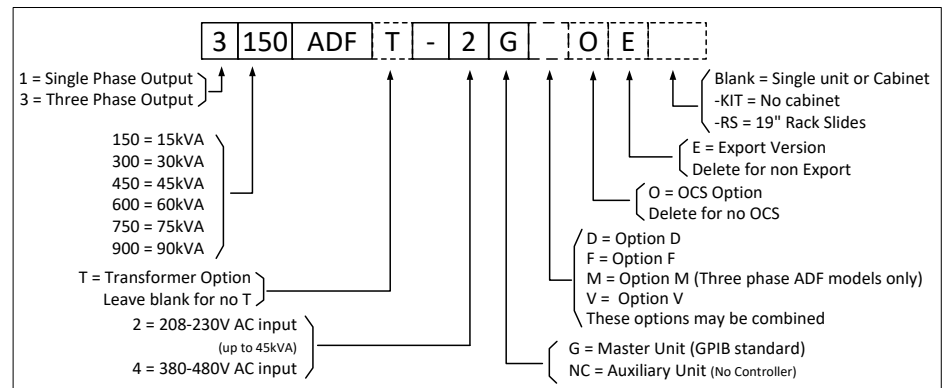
3 150 ADF T - 2 G O E

1 = Single Phase Output
3 = Three Phase Output

150 = 15kVA
300 = 30kVA
450 = 45kVA
600 = 60kVA
750 = 75kVA
900 = 90kVA

T = Transformer Option
Leave blank for no T

2 = 208-230V AC input
(up to 45kVA)
4 = 380-480V AC input

Blank = Single unit or Cabinet
-KIT = No cabinet
-RS = 19" Rack Slides

E = Export Version
Delete for non Export

O = OCS Option
Delete for no OCS

D = Option D
F = Option F
M = Option M (Three phase ADF models only)
V = Option V
These options may be combined

G = Master Unit (GPIB standard)
NC = Auxiliary Unit (No Controller)